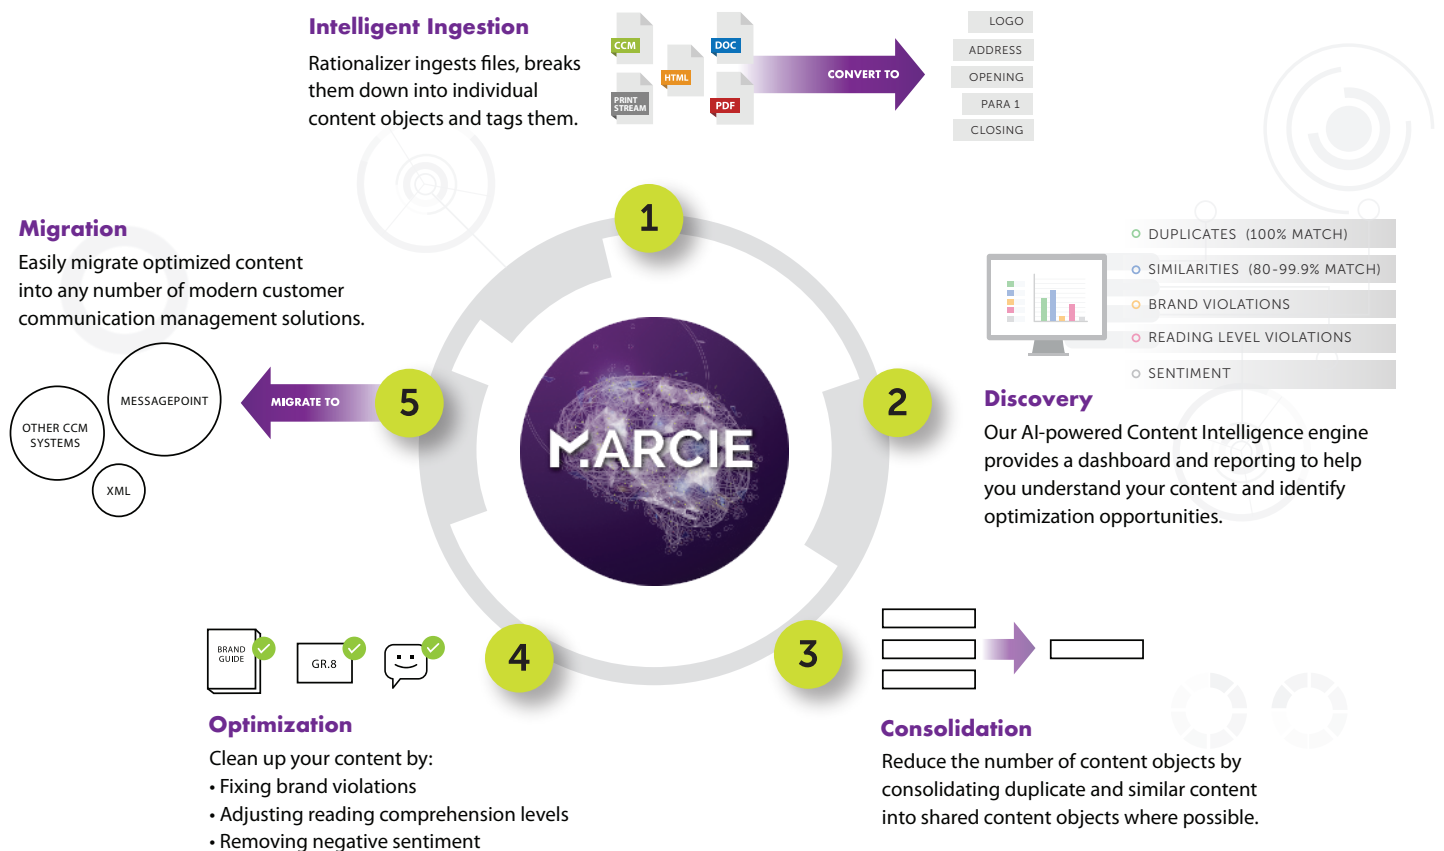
Intelligent Ingestion

Rationalizer ingests files, breaks them down into individual content objects and tags them.

CCM
PRINT STREAM
HTML
DOC
PDF
CONVERT TO

LOGO
ADDRESS
OPENING
PARA 1
CLOSING

Migration

Easily migrate optimized content into any number of modern customer communication management solutions.

OTHER CCM SYSTEMS
MESSAGEPOINT
XML
MIGRATE TO

1
2
3
4
5

MARCIE

DUPLICATES (100% MATCH)
SIMILARITIES (80-99.9% MATCH)
BRAND VIOLATIONS
READING LEVEL VIOLATIONS
SENTIMENT

Discovery

Our AI-powered Content Intelligence engine provides a dashboard and reporting to help you understand your content and identify optimization opportunities.

BRAND GUIDE
GR.8

Optimization

Clean up your content by:
• Fixing brand violations
• Adjusting reading comprehension levels
• Removing negative sentiment

Consolidation

Reduce the number of content objects by consolidating duplicate and similar content into shared content objects where possible.